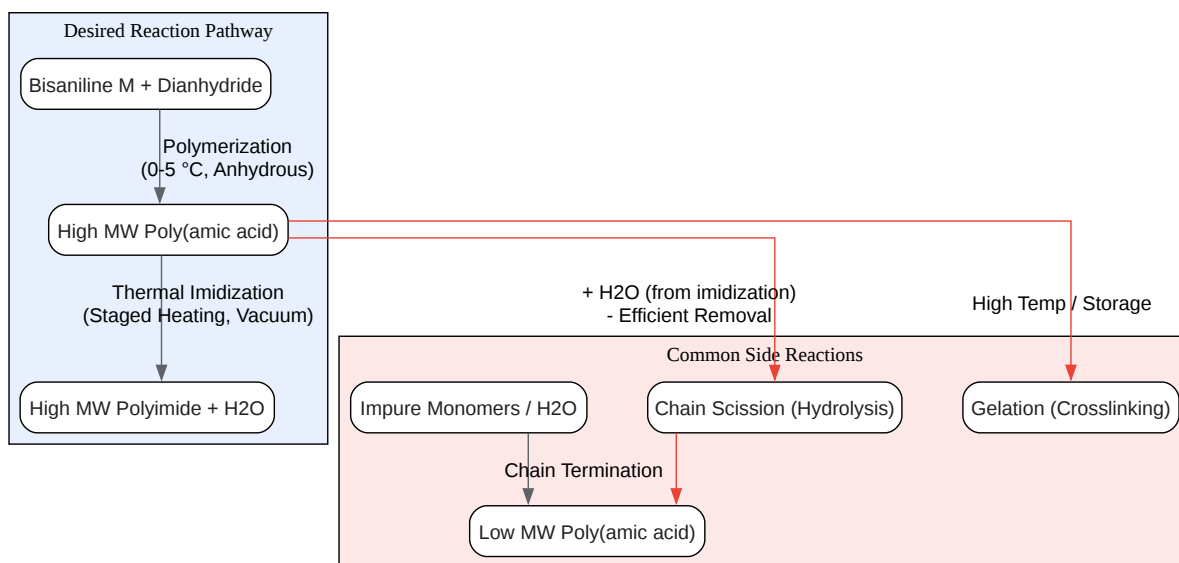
Desired Reaction Pathway

Bisaniline M + Dianhydride

Polymerization
(0-5 °C, Anhydrous)

High MW Poly(amic acid)

Thermal Imidization
(Staged Heating, Vacuum)

High MW Polyimide + H2O

+ H2O (from imidization)
- Efficient Removal

High Temp / Storage

Common Side Reactions

Impure Monomers / H2O

Chain Scission (Hydrolysis)

Gelation (Crosslinking)

Chain Termination

Low MW Poly(amic acid)